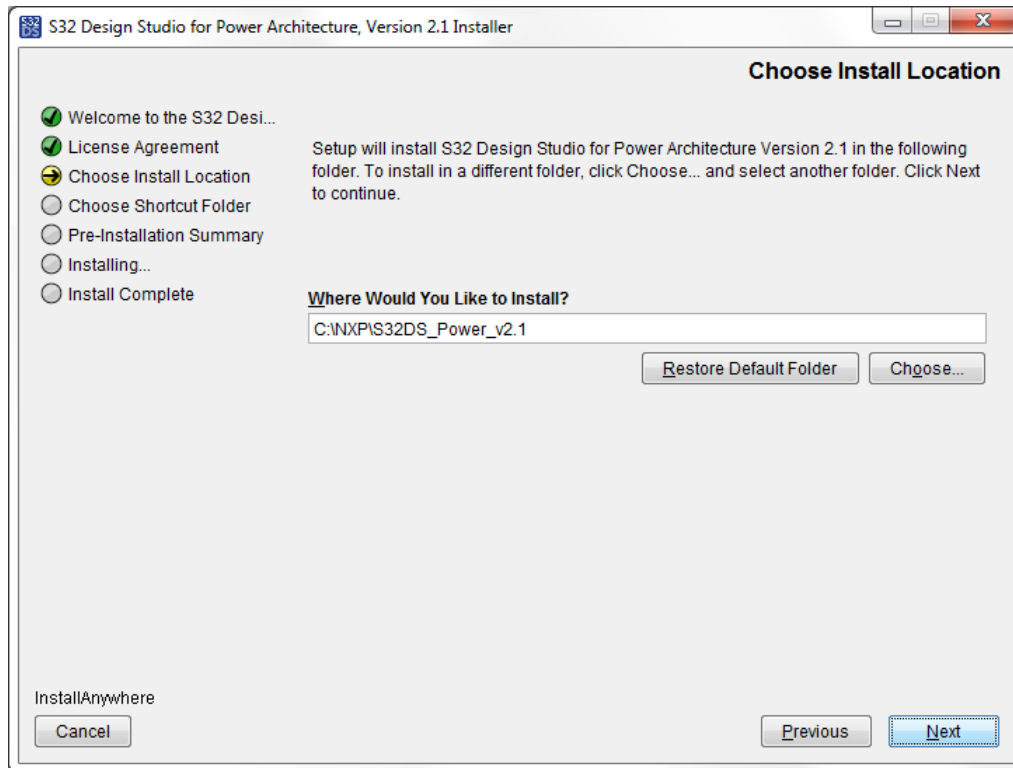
S32 DS S32 Design Studio for Power Architecture, Version 2.1 Installer

Choose Install Location

Welcome to the S32 Desi...
License Agreement
Choose Install Location
Choose Shortcut Folder
Pre-Installation Summary
Installing...
Install Complete

Setup will install S32 Design Studio for Power Architecture Version 2.1 in the following folder. To install in a different folder, click Choose... and select another folder. Click Next to continue.

Where Would You Like to Install?

C:\NXP\S32DS_Power_v2.1

Restore Default Folder

Choose...

InstallAnywhere

Cancel

Previous

Next